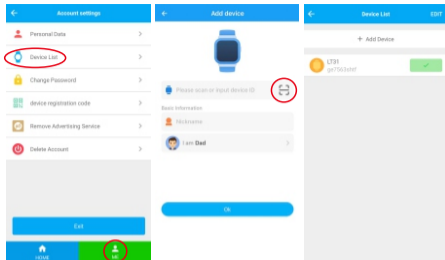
Account settings

Personal Data

Device List

Change Password

device registration code

Remove Advertising Service

Delete Account

Exit

HOME

ME

Add device

Please scan or input device ID

Basic information

Nickname

I am Dad

Ok

Device List

EDIT

+ Add Device

LT31

ge7563vhP